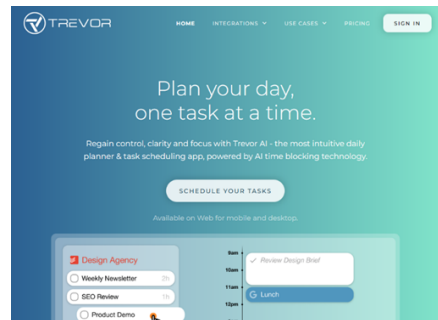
TREVOR

HOME INTEGRATIONS USE CASES PRICING SIGN IN

Plan your day, one task at a time.

Regain control, clarity and focus with Trevor AI - the most intuitive daily planner & task scheduling app, powered by AI time blocking technology.

SCHEDULE YOUR TASKS

Available on Web for mobile and desktop.

Design Agency

Weekly Newsletter 2h

SEO Review 1h

Product Demo

9am

10am

11am

12pm

Review Design Brief

Lunch